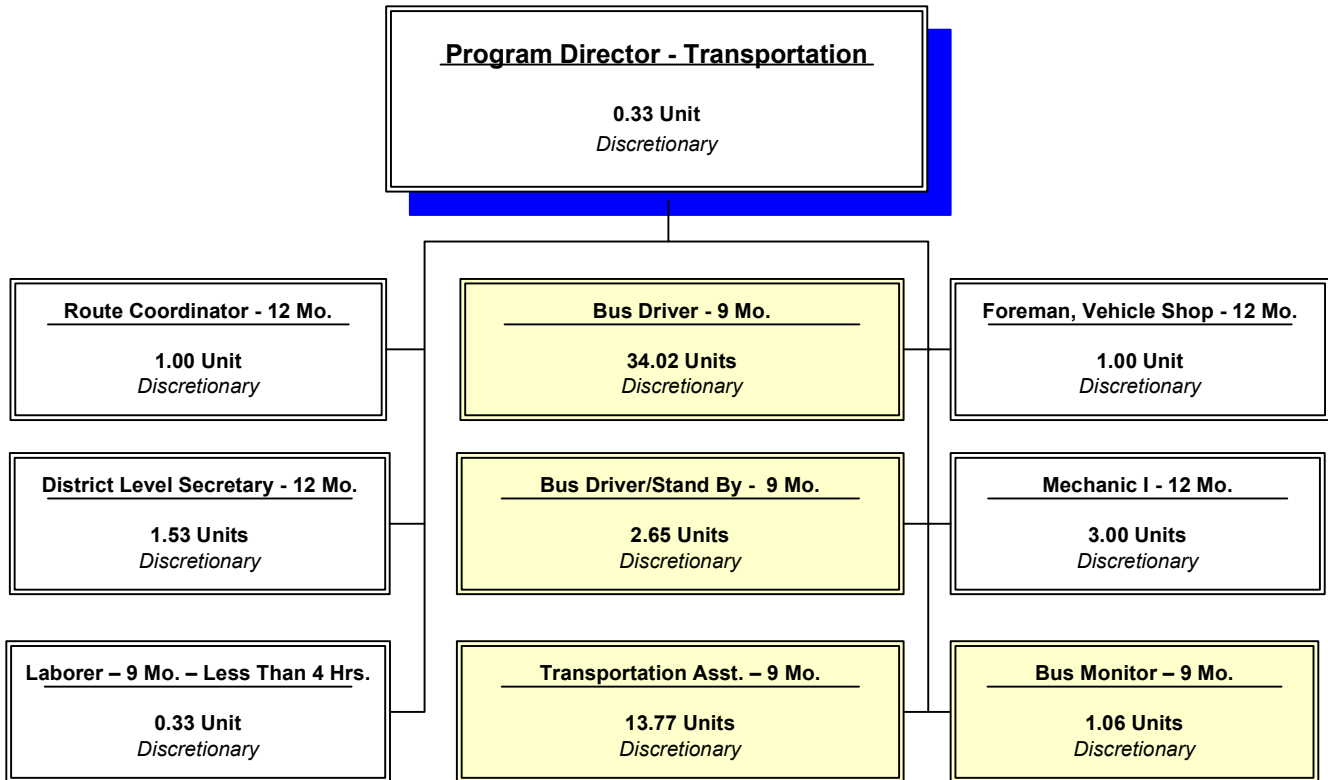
Program Director - Transportation

0.33 Unit
Discretionary

Route Coordinator - 12 Mo.

1.00 Unit
Discretionary

District Level Secretary - 12 Mo.

1.53 Units
Discretionary

Laborer – 9 Mo. – Less Than 4 Hrs.

0.33 Unit
Discretionary

Bus Driver - 9 Mo.

34.02 Units
Discretionary

Bus Driver/Stand By - 9 Mo.

2.65 Units
Discretionary

Transportation Asst. – 9 Mo.

13.77 Units
Discretionary

Foreman, Vehicle Shop - 12 Mo.

1.00 Unit
Discretionary

Mechanic I - 12 Mo.

3.00 Units
Discretionary

Bus Monitor – 9 Mo.

1.06 Units
Discretionary